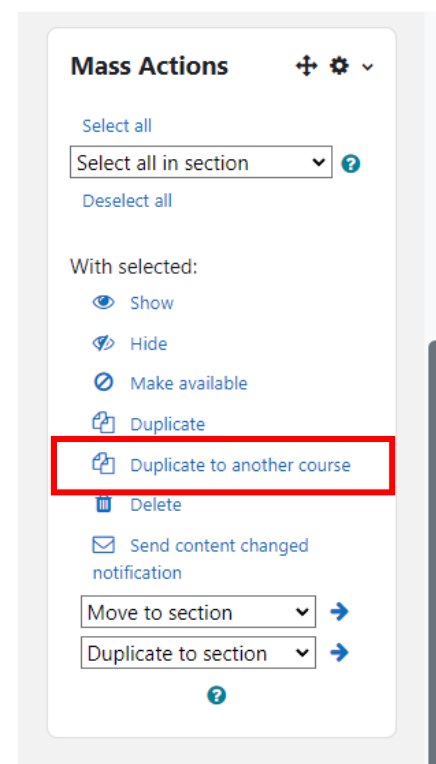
Mass Actions

Select all

Select all in section

Deselect all

With selected:

Show

Hide

Make available

Duplicate

Duplicate to another course

Delete

Send content changed notification

Move to section

Duplicate to section